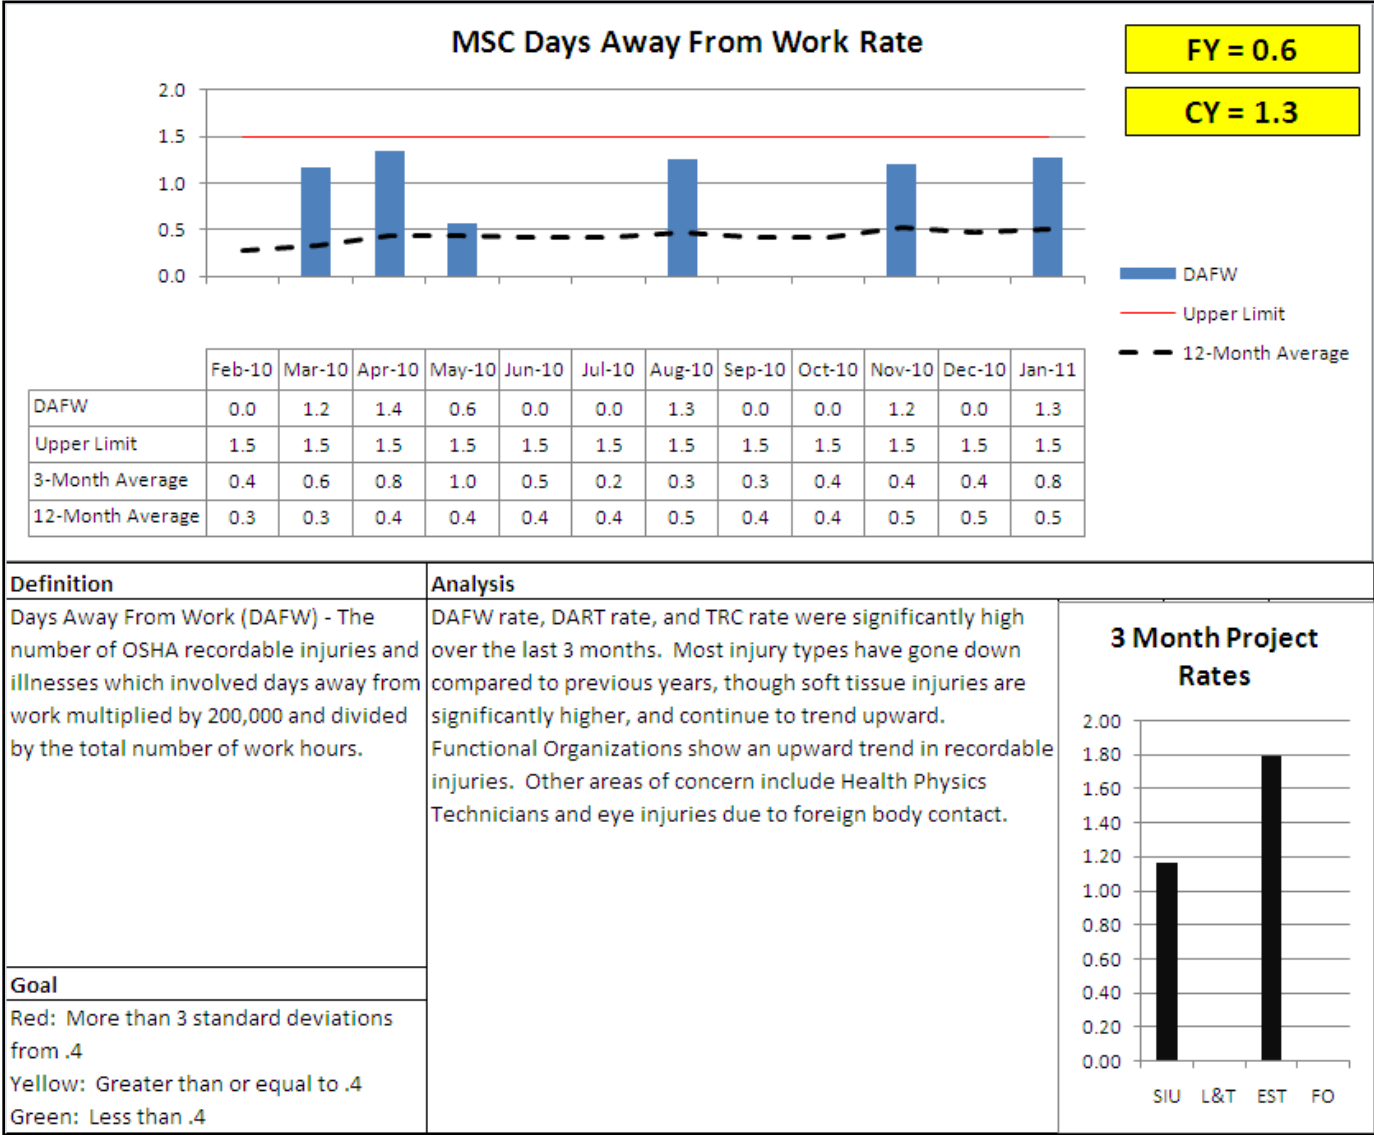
MSC Days Away From Work Rate

FY = 0.6

CY = 1.3

2.0
1.5
1.0
0.5
0.0

DAFW
Upper Limit
12-Month Average

| | Feb-10 | Mar-10 | Apr-10 | May-10 | Jun-10 | Jul-10 | Aug-10 | Sep-10 | Oct-10 | Nov-10 | Dec-10 | Jan-11 |
|---|---|---|---|---|---|---|---|---|---|---|---|---|
| DAFW | 0.0 | 1.2 | 1.4 | 0.6 | 0.0 | 0.0 | 1.3 | 0.0 | 0.0 | 1.2 | 0.0 | 1.3 |
| Upper Limit | 1.5 | 1.5 | 1.5 | 1.5 | 1.5 | 1.5 | 1.5 | 1.5 | 1.5 | 1.5 | 1.5 | 1.5 |
| 3-Month Average | 0.4 | 0.6 | 0.8 | 1.0 | 0.5 | 0.2 | 0.3 | 0.3 | 0.4 | 0.4 | 0.4 | 0.8 |
| 12-Month Average | 0.3 | 0.3 | 0.4 | 0.4 | 0.4 | 0.4 | 0.5 | 0.4 | 0.4 | 0.5 | 0.5 | 0.5 |

Definition
Days Away From Work (DAFW) - The number of OSHA recordable injuries and illnesses which involved days away from work multiplied by 200,000 and divided by the total number of work hours.

Analysis
DAFW rate, DART rate, and TRC rate were significantly high over the last 3 months. Most injury types have gone down compared to previous years, though soft tissue injuries are significantly higher, and continue to trend upward. Functional Organizations show an upward trend in recordable injuries. Other areas of concern include Health Physics Technicians and eye injuries due to foreign body contact.

3 Month Project Rates

2.00
1.80
1.60
1.40
1.20
1.00
0.80
0.60
0.40
0.20
0.00

SIU L&T EST FO

Goal
Red: More than 3 standard deviations from .4
Yellow: Greater than or equal to .4
Green: Less than .4